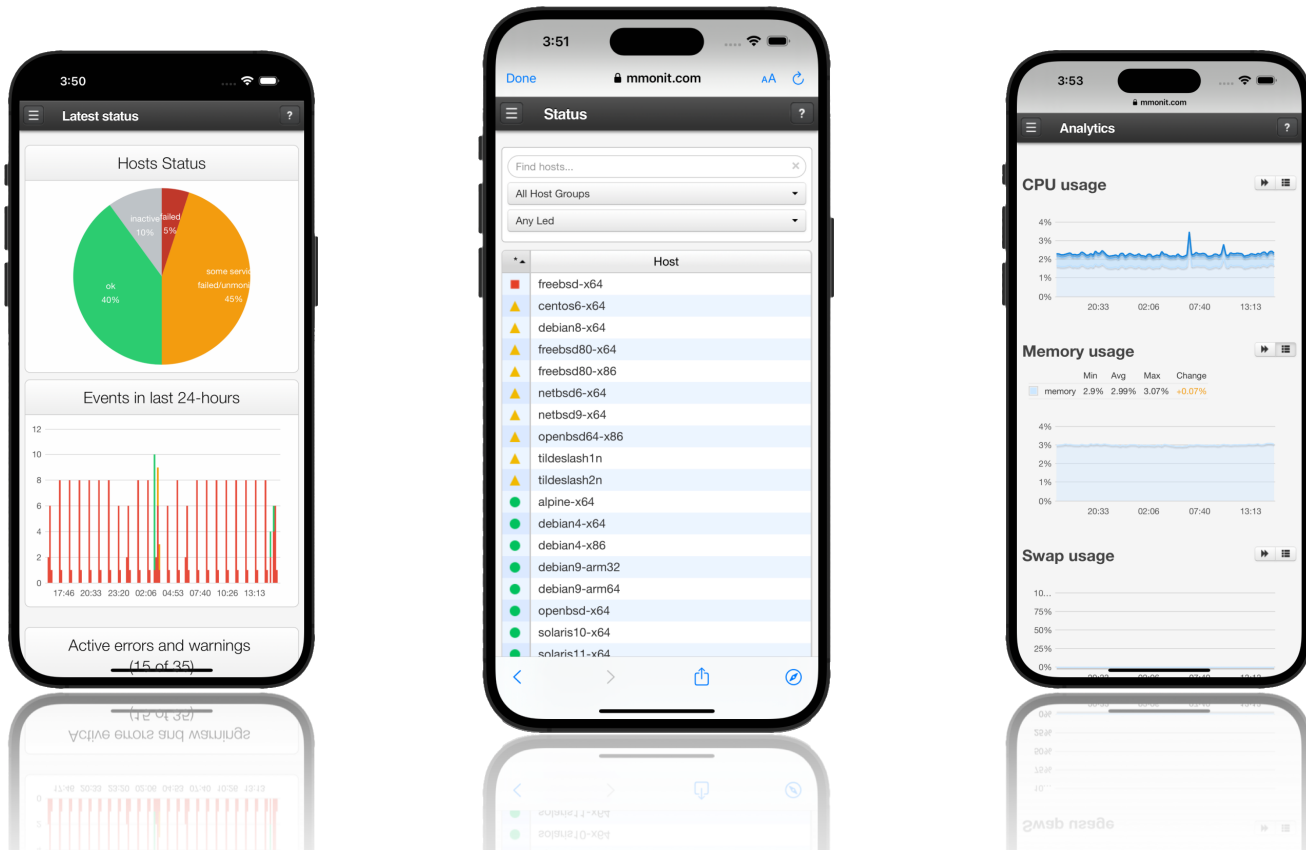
3:50

Latest status

?

Hosts Status

failed 5%

inactive 10%

some servi failed/unmoni 45%

ok 40%

Events in last 24-hours

12
10
8
6
4
2
0

17:46 20:33 23:20 02:06 04:53 07:40 10:26 13:13

Active errors and warnings (15 of 35)

3:51

Done

mmonit.com

AA

Status

?

Find hosts...

All Host Groups

Any Led

Host

freebsd-x64
centos6-x64
debian8-x64
freebsd80-x64
freebsd80-x86
netbsd6-x64
netbsd9-x64
openbsd64-x86
tildeslash1n
tildeslash2n
alpine-x64
debian4-x64
debian4-x86
debian9-arm32
debian9-arm64
openbsd-x64
solaris10-x64
solaris11-x64

3:53

mmonit.com

Analytics

?

CPU usage

4%
3%
2%
1%
0%

20:33 02:06 07:40 13:13

Memory usage

| | Min | Avg | Max | Change |
|---|---|---|---|---|
| memory | 2.9% | 2.99% | 3.07% | +0.07% |

4%
3%
2%
1%
0%

20:33 02:06 07:40 13:13

Swap usage

10...
75%
50%
25%
0%